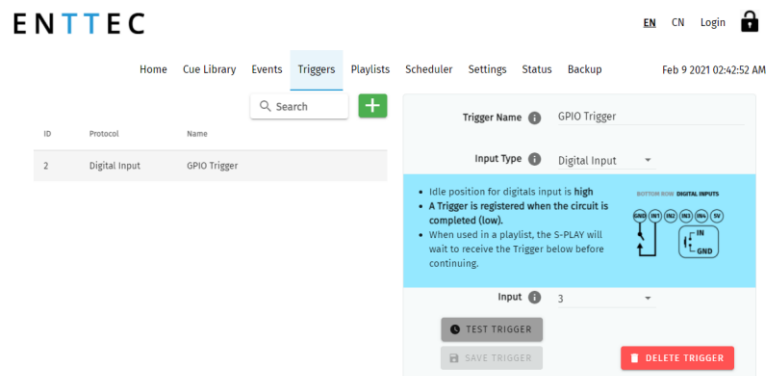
ENTTEC

EN CN Login

Home Cue Library Events Triggers Playlists Scheduler Settings Status Backup Feb 9 2021 02:42:52 AM

Search

| ID | Protocol | Name |
|---|---|---|
| 2 | Digital Input | GPIO Trigger |

Trigger Name GPIO Trigger

Input Type Digital Input

- Idle position for digitals input is **high**
- **A Trigger is registered when the circuit is completed (low).**
- When used in a playlist, the S-PLAY will wait to receive the Trigger below before continuing.

BOTTOM ROW DIGITAL INPUTS

GND IN1 IN2 IN3 IN4 5V

IN GND

Input 3

TEST TRIGGER

SAVE TRIGGER

DELETE TRIGGER